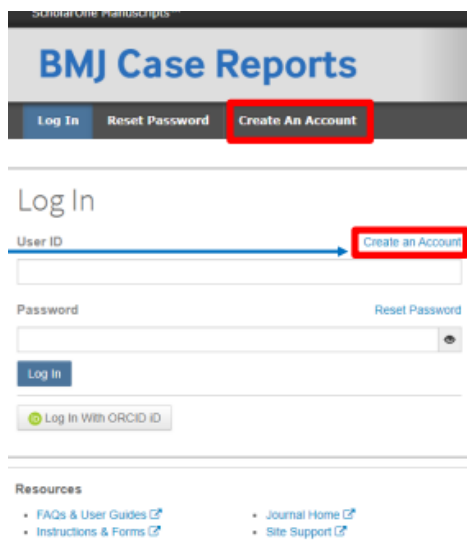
ScholarOne Manuscripts™

BMJ Case Reports

Log In Reset Password Create An Account

Log In

User ID

Create an Account

Password

Reset Password

Log In

Log In With ORCID iD

Resources

- FAQs & User Guides
- Instructions & Forms

- Journal Home
- Site Support